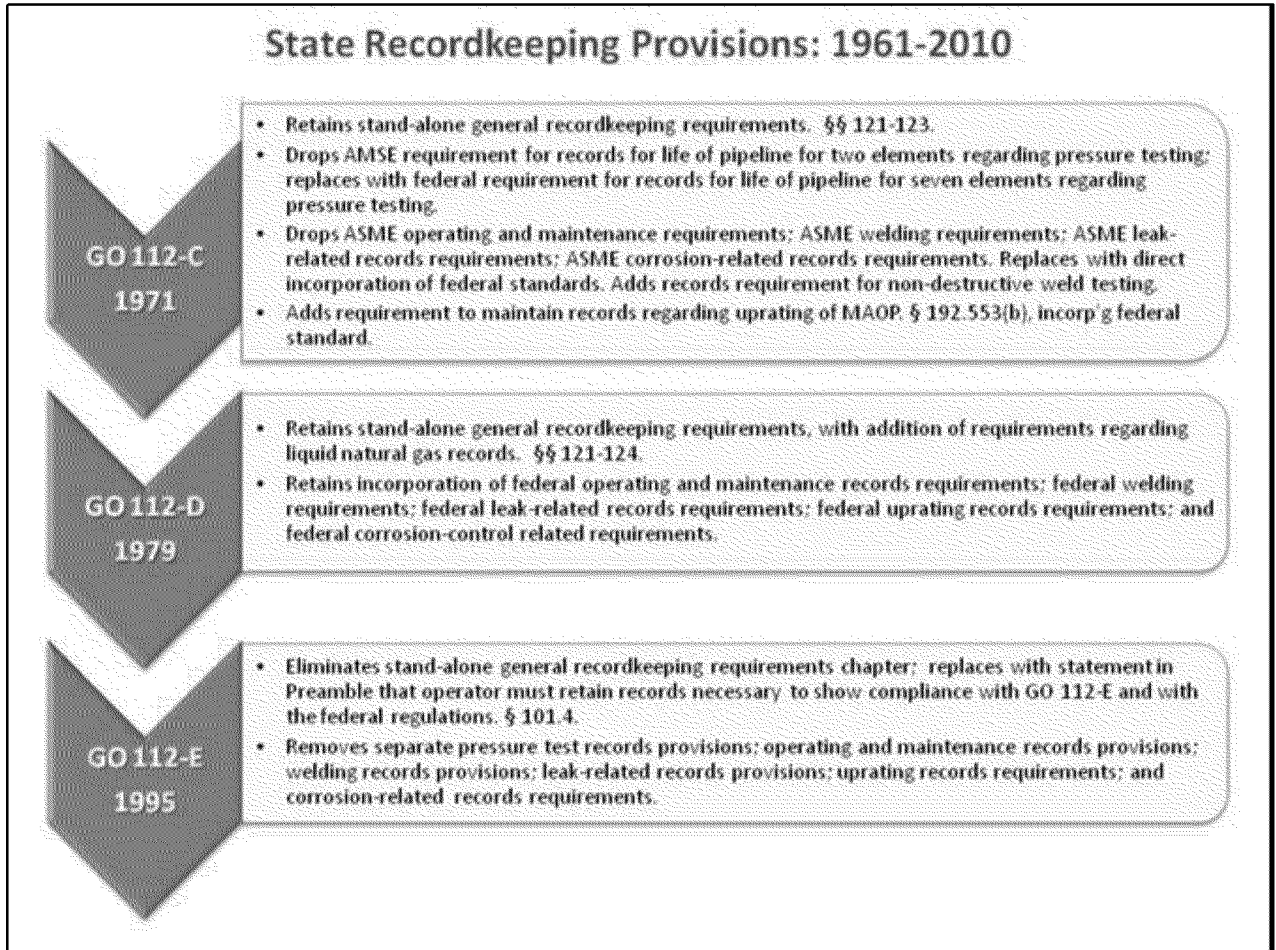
State Recordkeeping Provisions: 1961-2010

GO 112-C
1971

• Retains stand-alone general recordkeeping requirements. §§ 121-123.
• Drops AMSE requirement for records for life of pipeline for two elements regarding pressure testing; replaces with federal requirement for records for life of pipeline for seven elements regarding pressure testing.
• Drops ASME operating and maintenance requirements; ASME welding requirements; ASME leak-related records requirements; ASME corrosion-related records requirements. Replaces with direct incorporation of federal standards. Adds records requirement for non-destructive weld testing.
• Adds requirement to maintain records regarding uprating of MAOP. § 192.553(b), incorp'g federal standard.

GO 112-D
1979

• Retains stand-alone general recordkeeping requirements, with addition of requirements regarding liquid natural gas records. §§ 121-124.
• Retains incorporation of federal operating and maintenance records requirements; federal welding requirements; federal leak-related records requirements; federal uprating records requirements; and federal corrosion-control related requirements.

GO 112-E
1995

• Eliminates stand-alone general recordkeeping requirements chapter; replaces with statement in Preamble that operator must retain records necessary to show compliance with GO 112-E and with the federal regulations. § 101.4.
• Removes separate pressure test records provisions; operating and maintenance records provisions; welding records provisions; leak-related records provisions; uprating records requirements; and corrosion-related records requirements.